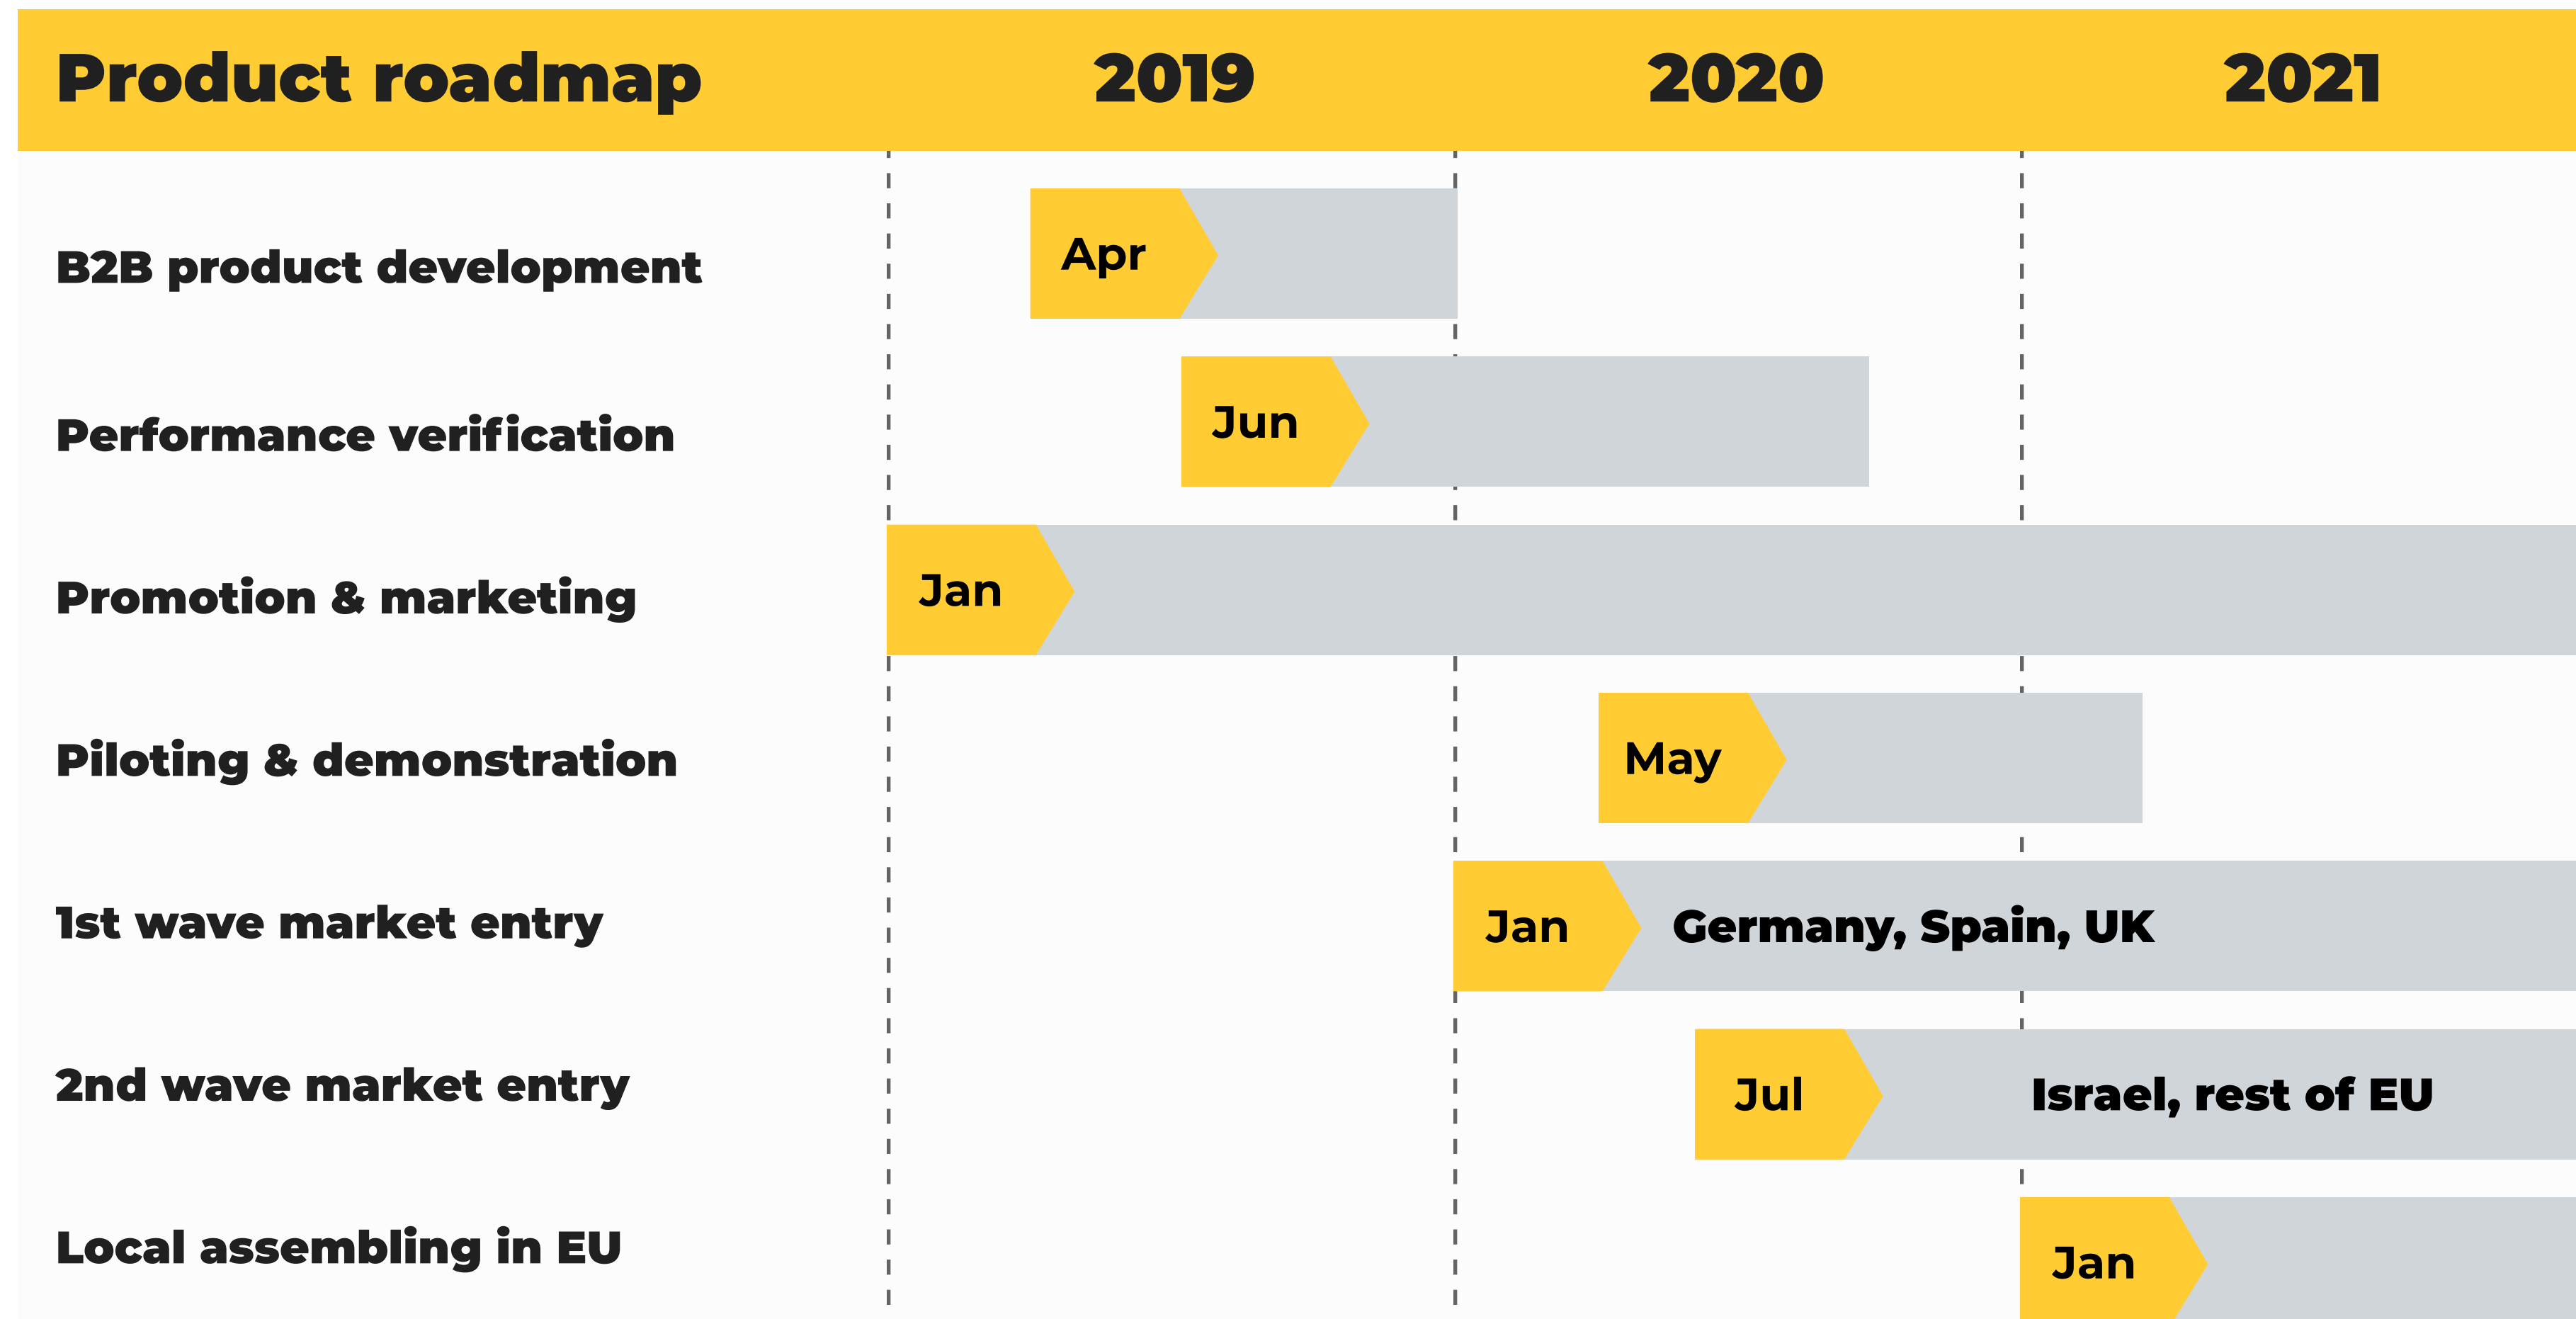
| Product roadmap | 2019 | 2020 | 2021 |
|---|---|---|---|
| B2B product development | Apr | | |
| Performance verification | Jun | | |
| Promotion & marketing | Jan | | |
| Piloting & demonstration | | May | |
| 1st wave market entry | | Jan Germany, Spain, UK | |
| 2nd wave market entry | | Jul | Israel, rest of EU |
| Local assembling in EU | | | Jan |